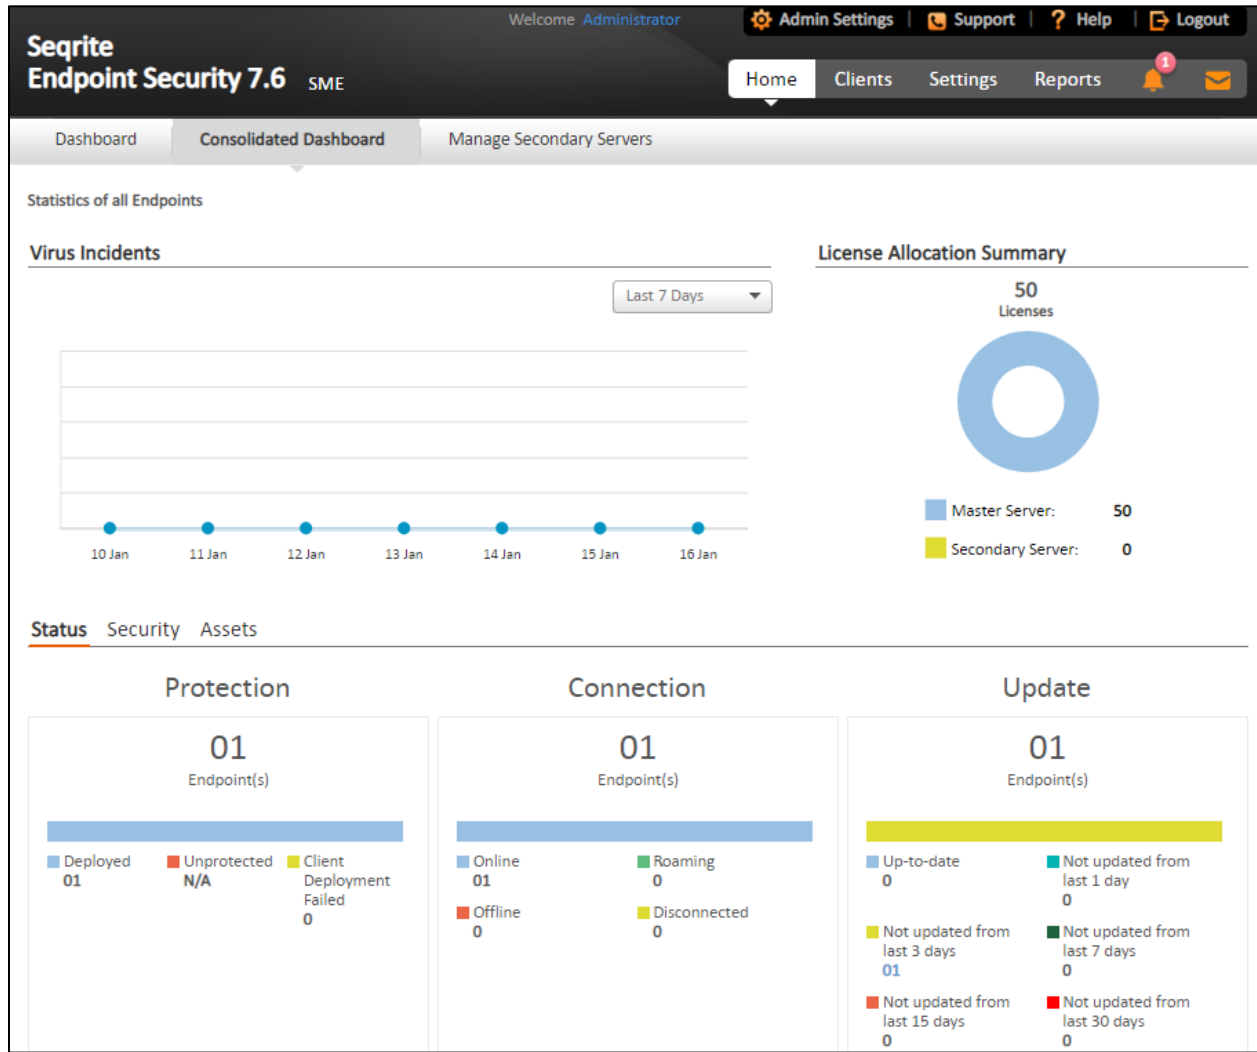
Welcome Administrator

Admin Settings | Support | Help | Logout

Seqrite
Endpoint Security 7.6 SME

Home Clients Settings Reports 1

Dashboard Consolidated Dashboard Manage Secondary Servers

Statistics of all Endpoints

Virus Incidents

Last 7 Days

10 Jan 11 Jan 12 Jan 13 Jan 14 Jan 15 Jan 16 Jan

License Allocation Summary

50
Licenses

Master Server: 50

Secondary Server: 0

Status Security Assets

Protection

01
Endpoint(s)

Deployed
01

Unprotected
N/A

Client Deployment Failed
0

Connection

01
Endpoint(s)

Online
01

Roaming
0

Offline
0

Disconnected
0

Update

01
Endpoint(s)

Up-to-date
0

Not updated from last 1 day
0

Not updated from last 3 days
01

Not updated from last 7 days
0

Not updated from last 15 days
0

Not updated from last 30 days
0